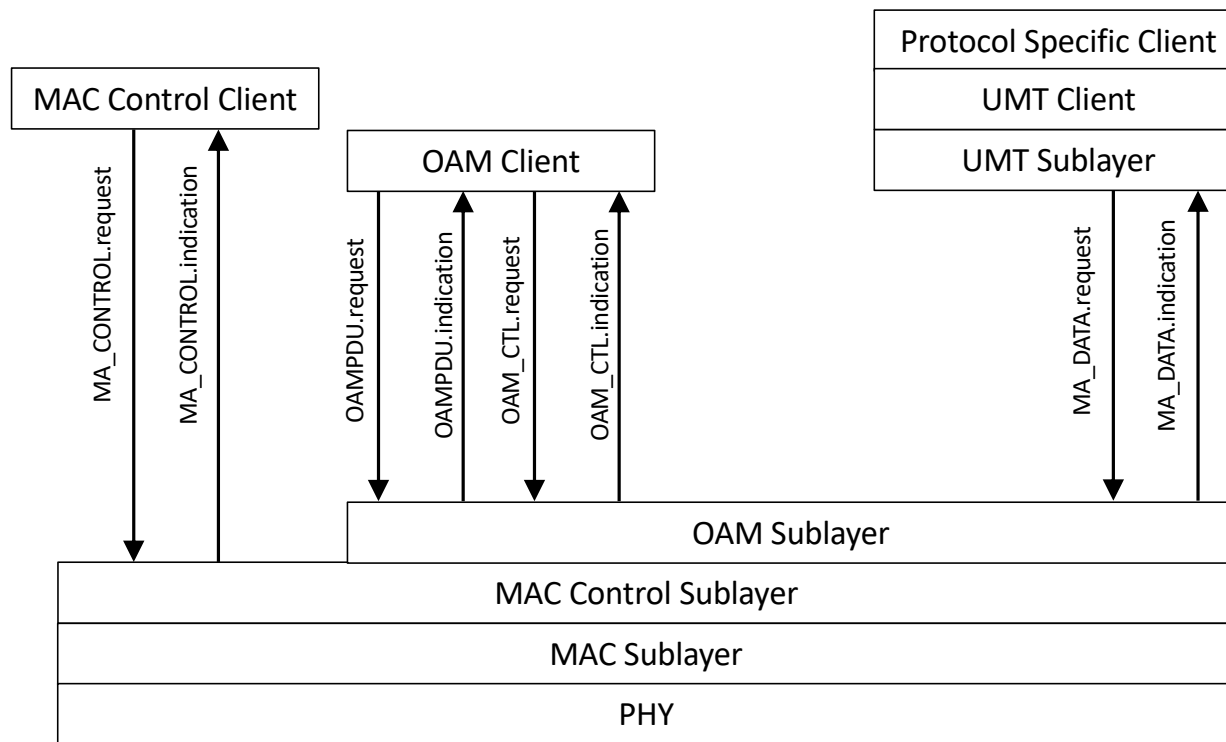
Protocol Specific Client
UMT Client
UMT Sublayer
MAC Control Client
OAM Client
MA_CONTROL.request
MA_CONTROL.indication
OAMPDU.request
OAMPDU.indication
OAM_CTL.request
OAM_CTL.indication
MA_DATA.request
MA_DATA.indication
OAM Sublayer
MAC Control Sublayer
MAC Sublayer
PHY